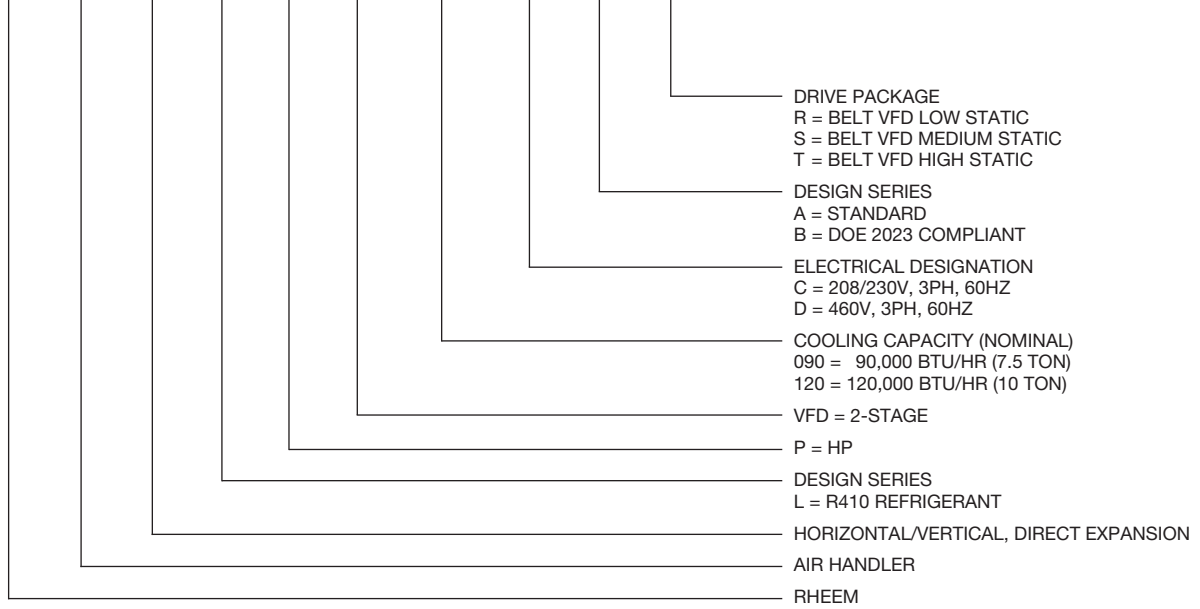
DRIVE PACKAGE
R = BELT VFD LOW STATIC
S = BELT VFD MEDIUM STATIC
T = BELT VFD HIGH STATIC

DESIGN SERIES
A = STANDARD
B = DOE 2023 COMPLIANT

ELECTRICAL DESIGNATION
C = 208/230V, 3PH, 60HZ
D = 460V, 3PH, 60HZ

COOLING CAPACITY (NOMINAL)
090 = 90,000 BTU/HR (7.5 TON)
120 = 120,000 BTU/HR (10 TON)

VFD = 2-STAGE

P = HP

DESIGN SERIES
L = R410 REFRIGERANT

HORIZONTAL/VERTICAL, DIRECT EXPANSION

AIR HANDLER

RHEEM